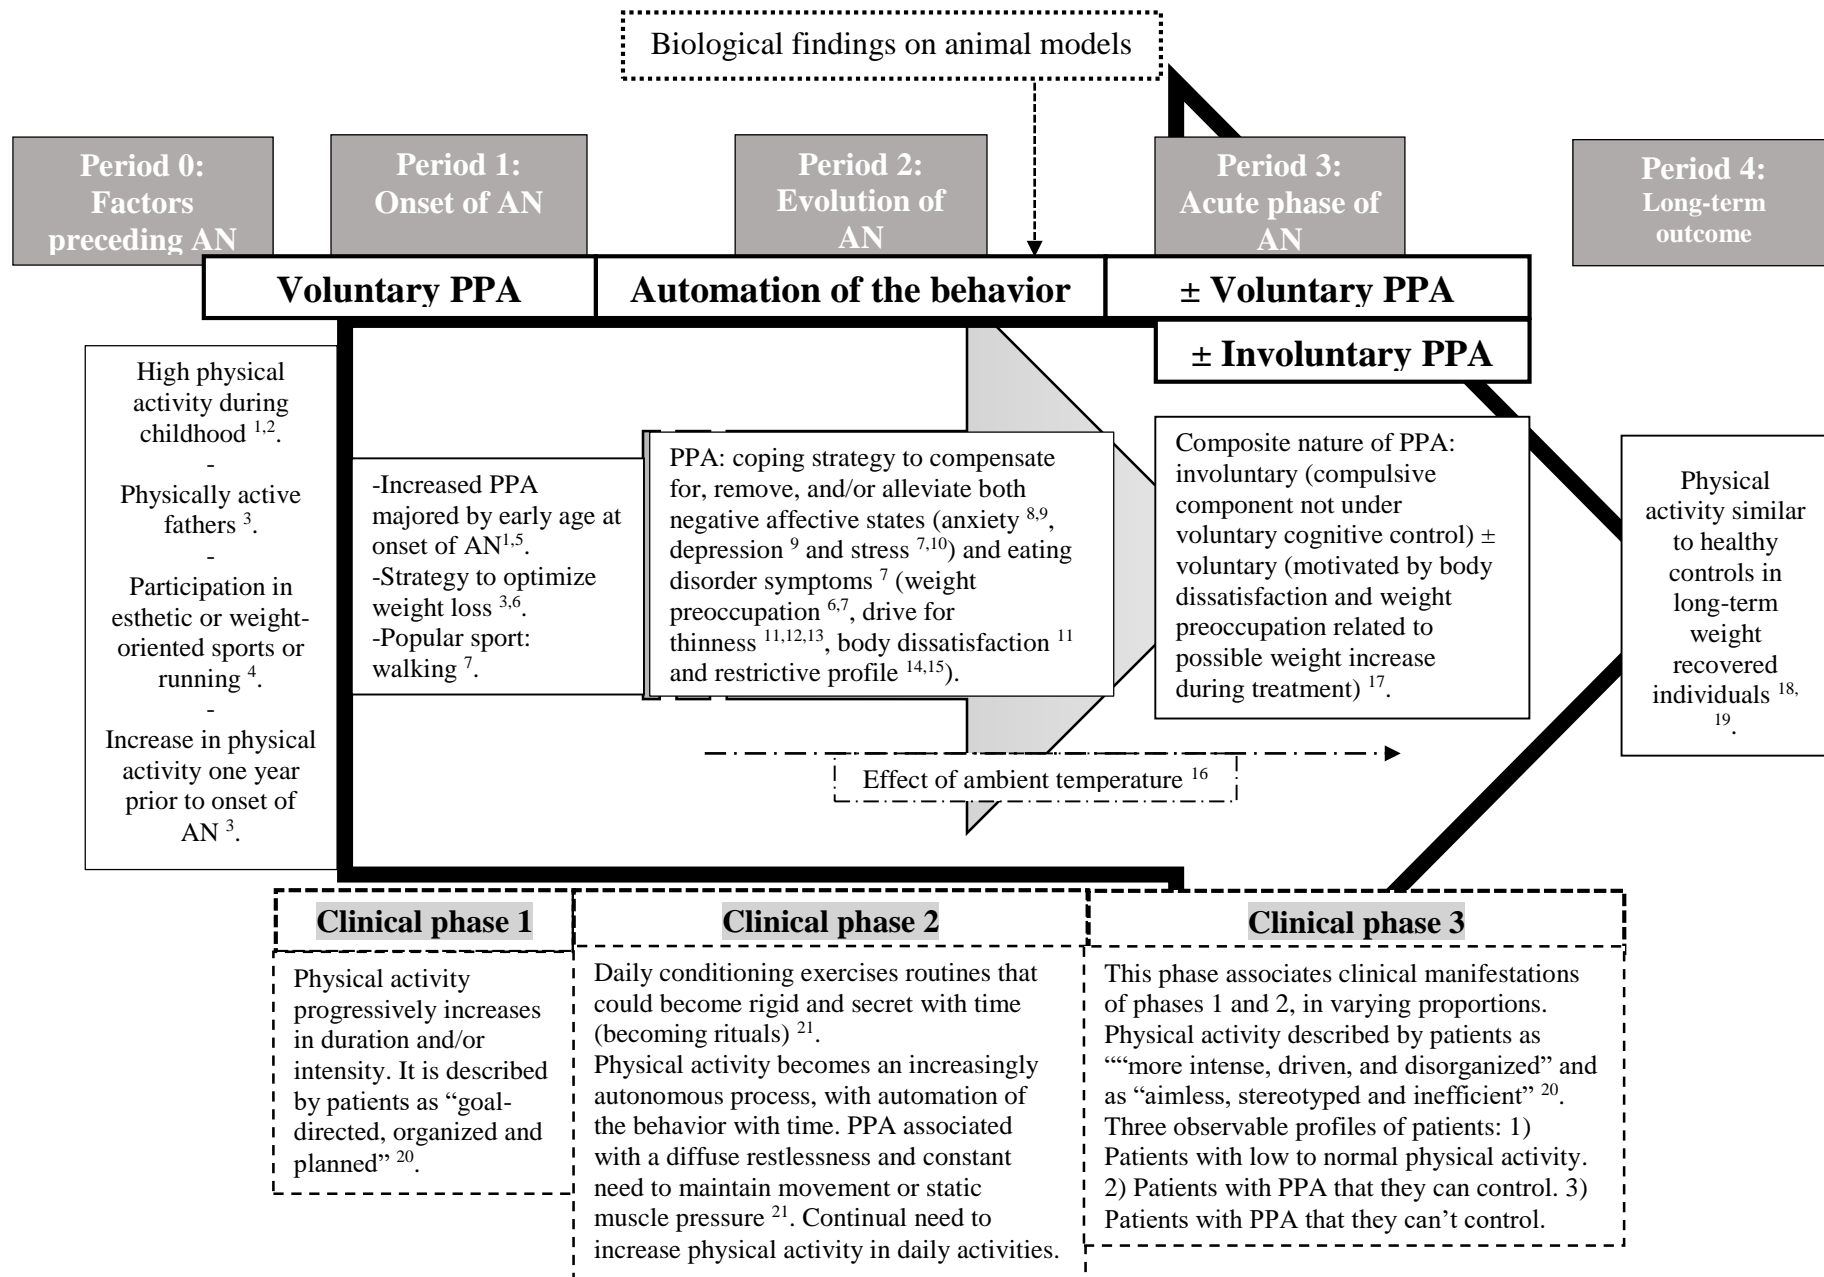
Biological findings on animal models

Period 0: Factors preceding AN

Period 1: Onset of AN

Period 2: Evolution of AN

Period 3: Acute phase of AN

Period 4: Long-term outcome

Voluntary PPA

Automation of the behavior

± Voluntary PPA

± Involuntary PPA

High physical activity during childhood $^{1,2}$.
-
Physically active fathers $^{3}$.
-
Participation in esthetic or weight-oriented sports or running $^{4}$.
-
Increase in physical activity one year prior to onset of AN $^{3}$.

-Increased PPA majored by early age at onset of AN$^{1,5}$.
-Strategy to optimize weight loss $^{3,6}$.
-Popular sport: walking $^{7}$.

PPA: coping strategy to compensate for, remove, and/or alleviate both negative affective states (anxiety $^{8,9}$, depression $^{9}$ and stress $^{7,10}$) and eating disorder symptoms $^{7}$ (weight preoccupation $^{6,7}$, drive for thinness $^{11,12,13}$, body dissatisfaction $^{11}$ and restrictive profile $^{14,15}$).

Composite nature of PPA: involuntary (compulsive component not under voluntary cognitive control) ± voluntary (motivated by body dissatisfaction and weight preoccupation related to possible weight increase during treatment) $^{17}$.

Physical activity similar to healthy controls in long-term weight recovered individuals $^{18,19}$.

Effect of ambient temperature $^{16}$

Clinical phase 1

Physical activity progressively increases in duration and/or intensity. It is described by patients as "goal-directed, organized and planned" $^{20}$.

Clinical phase 2

Daily conditioning exercises routines that could become rigid and secret with time (becoming rituals) $^{21}$.
Physical activity becomes an increasingly autonomous process, with automation of the behavior with time. PPA associated with a diffuse restlessness and constant need to maintain movement or static muscle pressure $^{21}$. Continual need to increase physical activity in daily activities.

Clinical phase 3

This phase associates clinical manifestations of phases 1 and 2, in varying proportions. Physical activity described by patients as ""more intense, driven, and disorganized" and as "aimless, stereotyped and inefficient" $^{20}$. Three observable profiles of patients: 1) Patients with low to normal physical activity. 2) Patients with PPA that they can control. 3) Patients with PPA that they can't control.